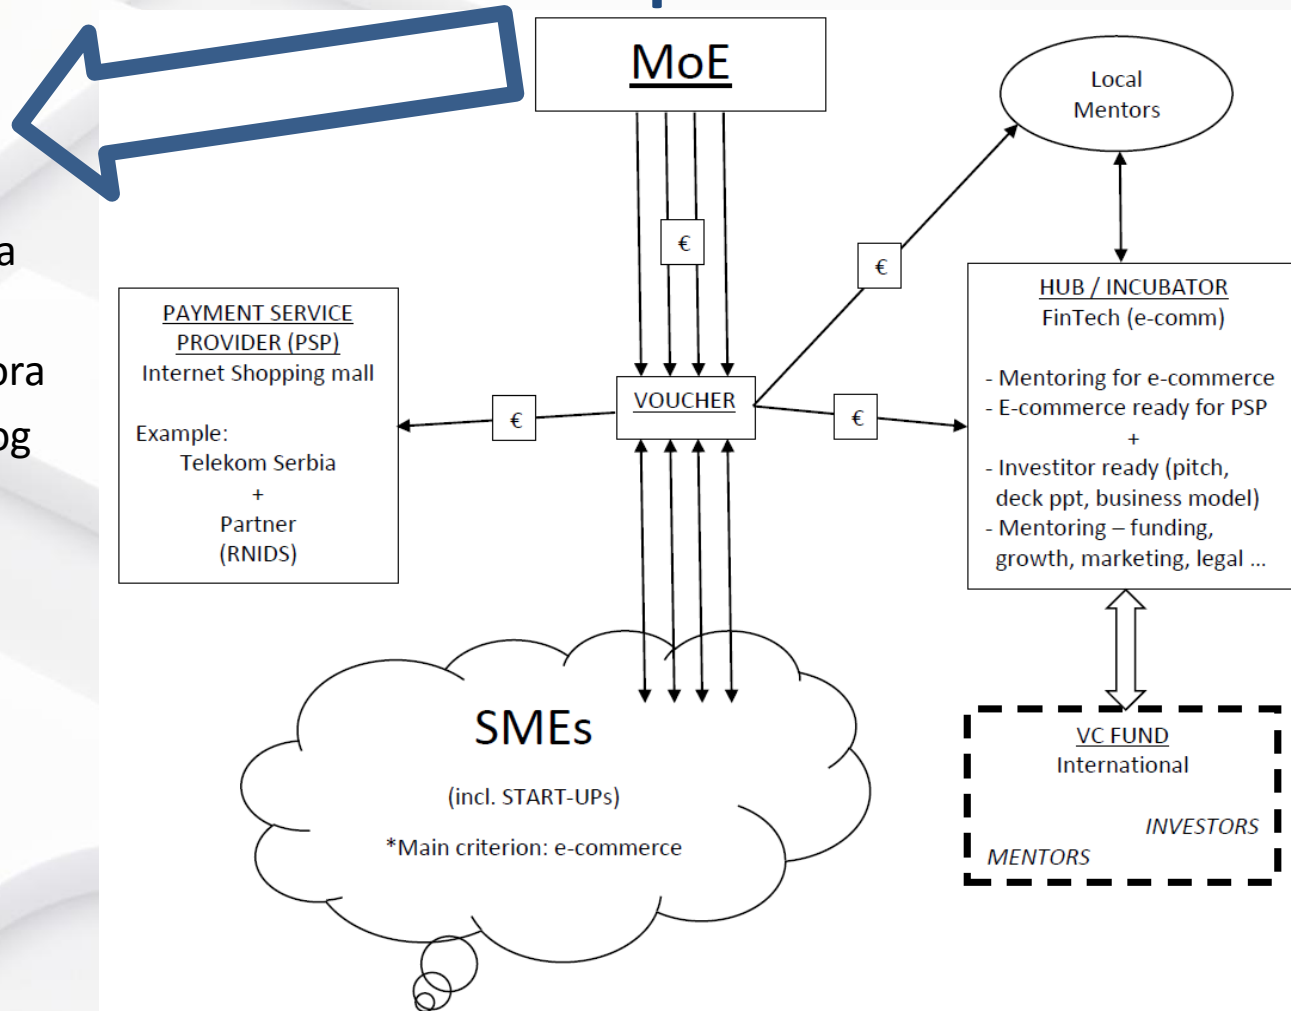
a

ra

g

MoE

Local Mentors

€

€

PAYMENT SERVICE PROVIDER (PSP)
Internet Shopping mall

Example:
Telekom Serbia
+
Partner
(RNIDS)

€

VOUCHER

€

HUB / INCUBATOR
FinTech (e-comm)

- Mentoring for e-commerce
- E-commerce ready for PSP
+
- Investitor ready (pitch, deck ppt, business model)
- Mentoring – funding, growth, marketing, legal ...

SMEs
(incl. START-UPs)
*Main criterion: e-commerce

VC FUND
International

INVESTORS
MENTORS